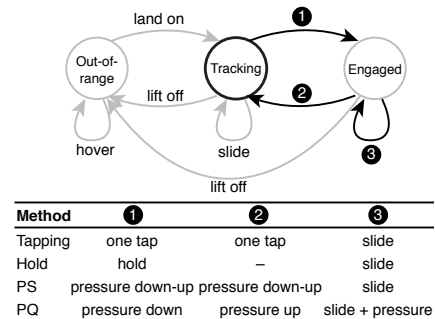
land on

Out-of-range

Tracking

Engaged

lift off

hover

slide

lift off

1

2

3

| Method | 1 | 2 | 3 |
|---|---|---|---|
| Tapping | one tap | one tap | slide |
| Hold | hold | – | slide |
| PS | pressure down-up | pressure down-up | slide |
| PQ | pressure down | pressure up | slide + pressure |